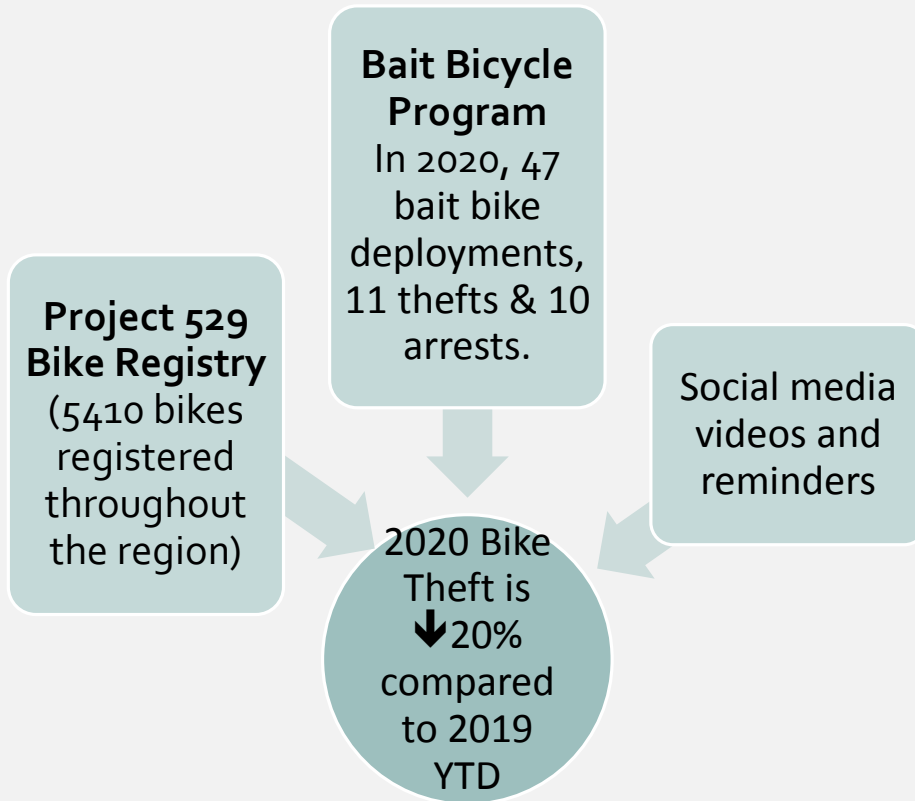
**Bait Bicycle Program**
In 2020, 47 bait bike deployments, 11 thefts & 10 arrests.

**Project 529 Bike Registry**
(5410 bikes registered throughout the region)

Social media videos and reminders

2020 Bike Theft is ↓20% compared to 2019 YTD